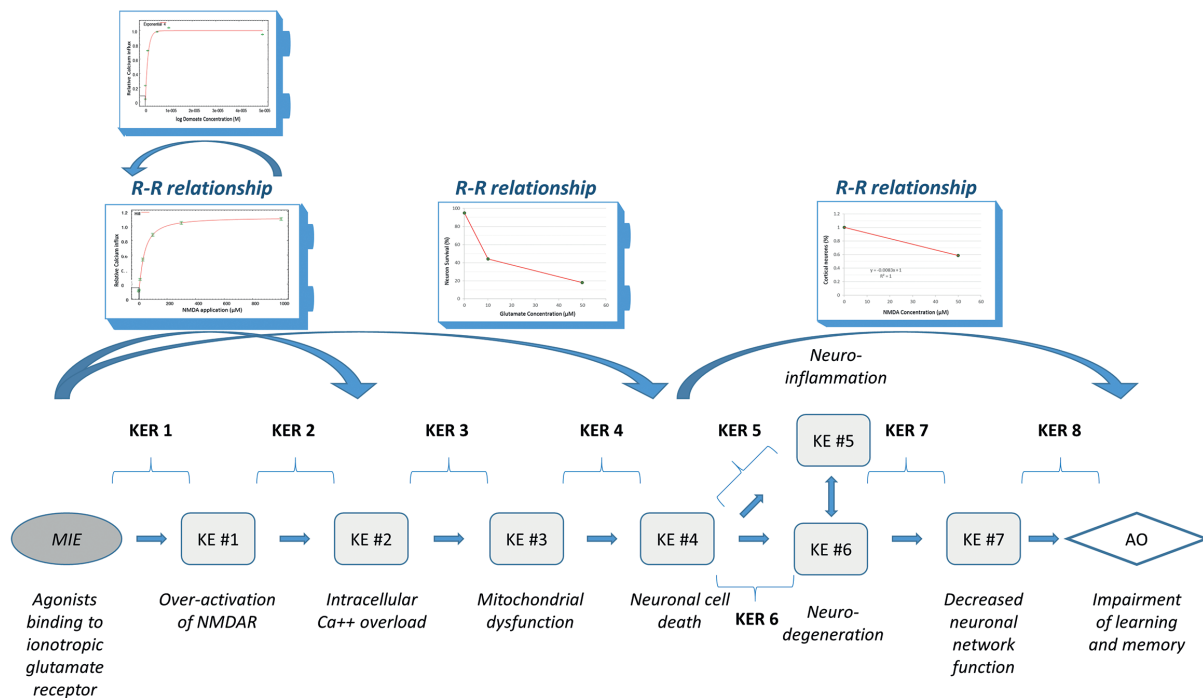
Exponential

Relative Calcium influx

log Domoate Concentration (M)

R-R relationship

R-R relationship

R-R relationship

Relative Calcium influx

NMDA application (μM)

Neuron Survival (%)

Glutamate Concentration (μM)

Cortical neurons (%)

y = -0.0083x + 1
R² = 1

NMDA Concentration (μM)

Neuro-inflammation

KER 1

KER 2

KER 3

KER 4

KER 5

KE #5

KER 7

KER 8

MIE

KE #1

KE #2

KE #3

KE #4

KE #6

KE #7

AO

KER 6

Agonists binding to ionotropic glutamate receptor

Over-activation of NMDAR

Intracellular Ca++ overload

Mitochondrial dysfunction

Neuronal cell death

Neuro-degeneration

Decreased neuronal network function

Impairment of learning and memory